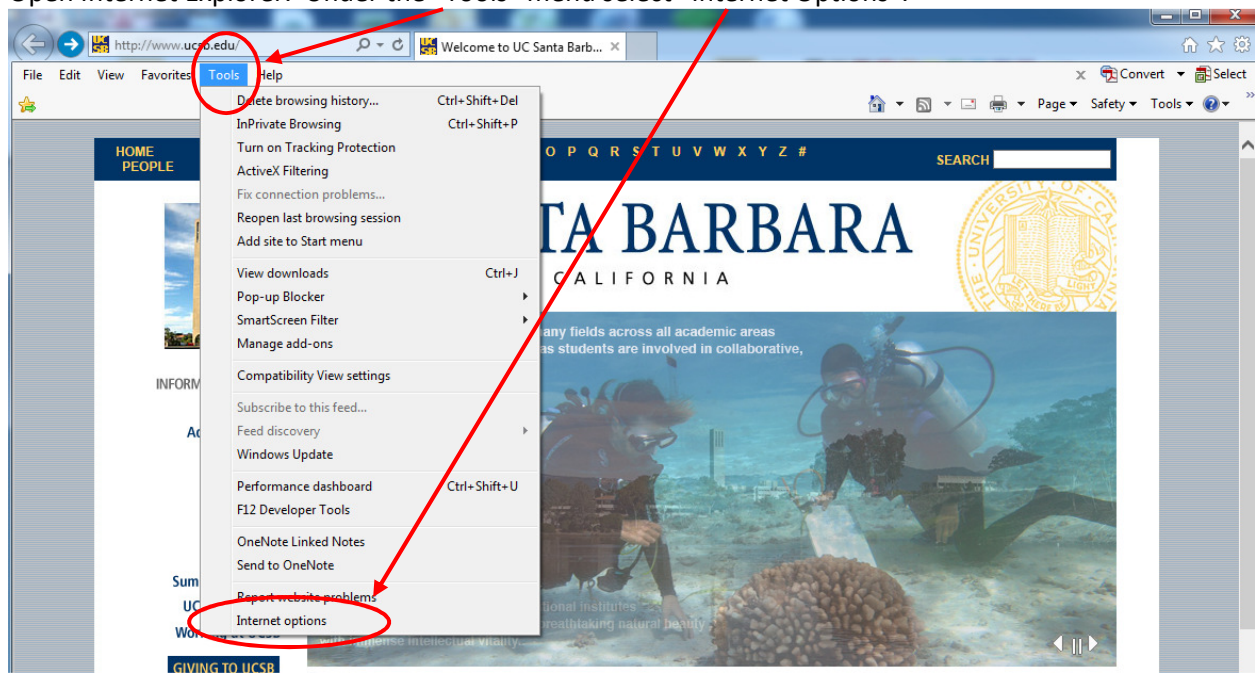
Open Internet Explorer. Under the "Tools" menu select "Internet Options".

http://www.ucsb.edu/

Welcome to UC Santa Barb...

File Edit View Favorites Tools Help

Convert Select

Page Safety Tools

Delete browsing history... Ctrl+Shift+Del
InPrivate Browsing Ctrl+Shift+P
Turn on Tracking Protection
ActiveX Filtering
Fix connection problems...
Reopen last browsing session
Add site to Start menu
View downloads Ctrl+J
Pop-up Blocker
SmartScreen Filter
Manage add-ons
Compatibility View settings
Subscribe to this feed...
Feed discovery
Windows Update
Performance dashboard Ctrl+Shift+U
F12 Developer Tools
OneNote Linked Notes
Send to OneNote
Report website problems
Internet options

HOME
PEOPLE

O P Q R S T U V W X Y Z #

SEARCH

TA BARBARA
CALIFORNIA

any fields across all academic areas
as students are involved in collaborative,

INFORM

Ac

Sum
UC
Wo

GIVING TO UCSB

tional institutes
breathtaking natural beauty
with immense intellectual vitality...